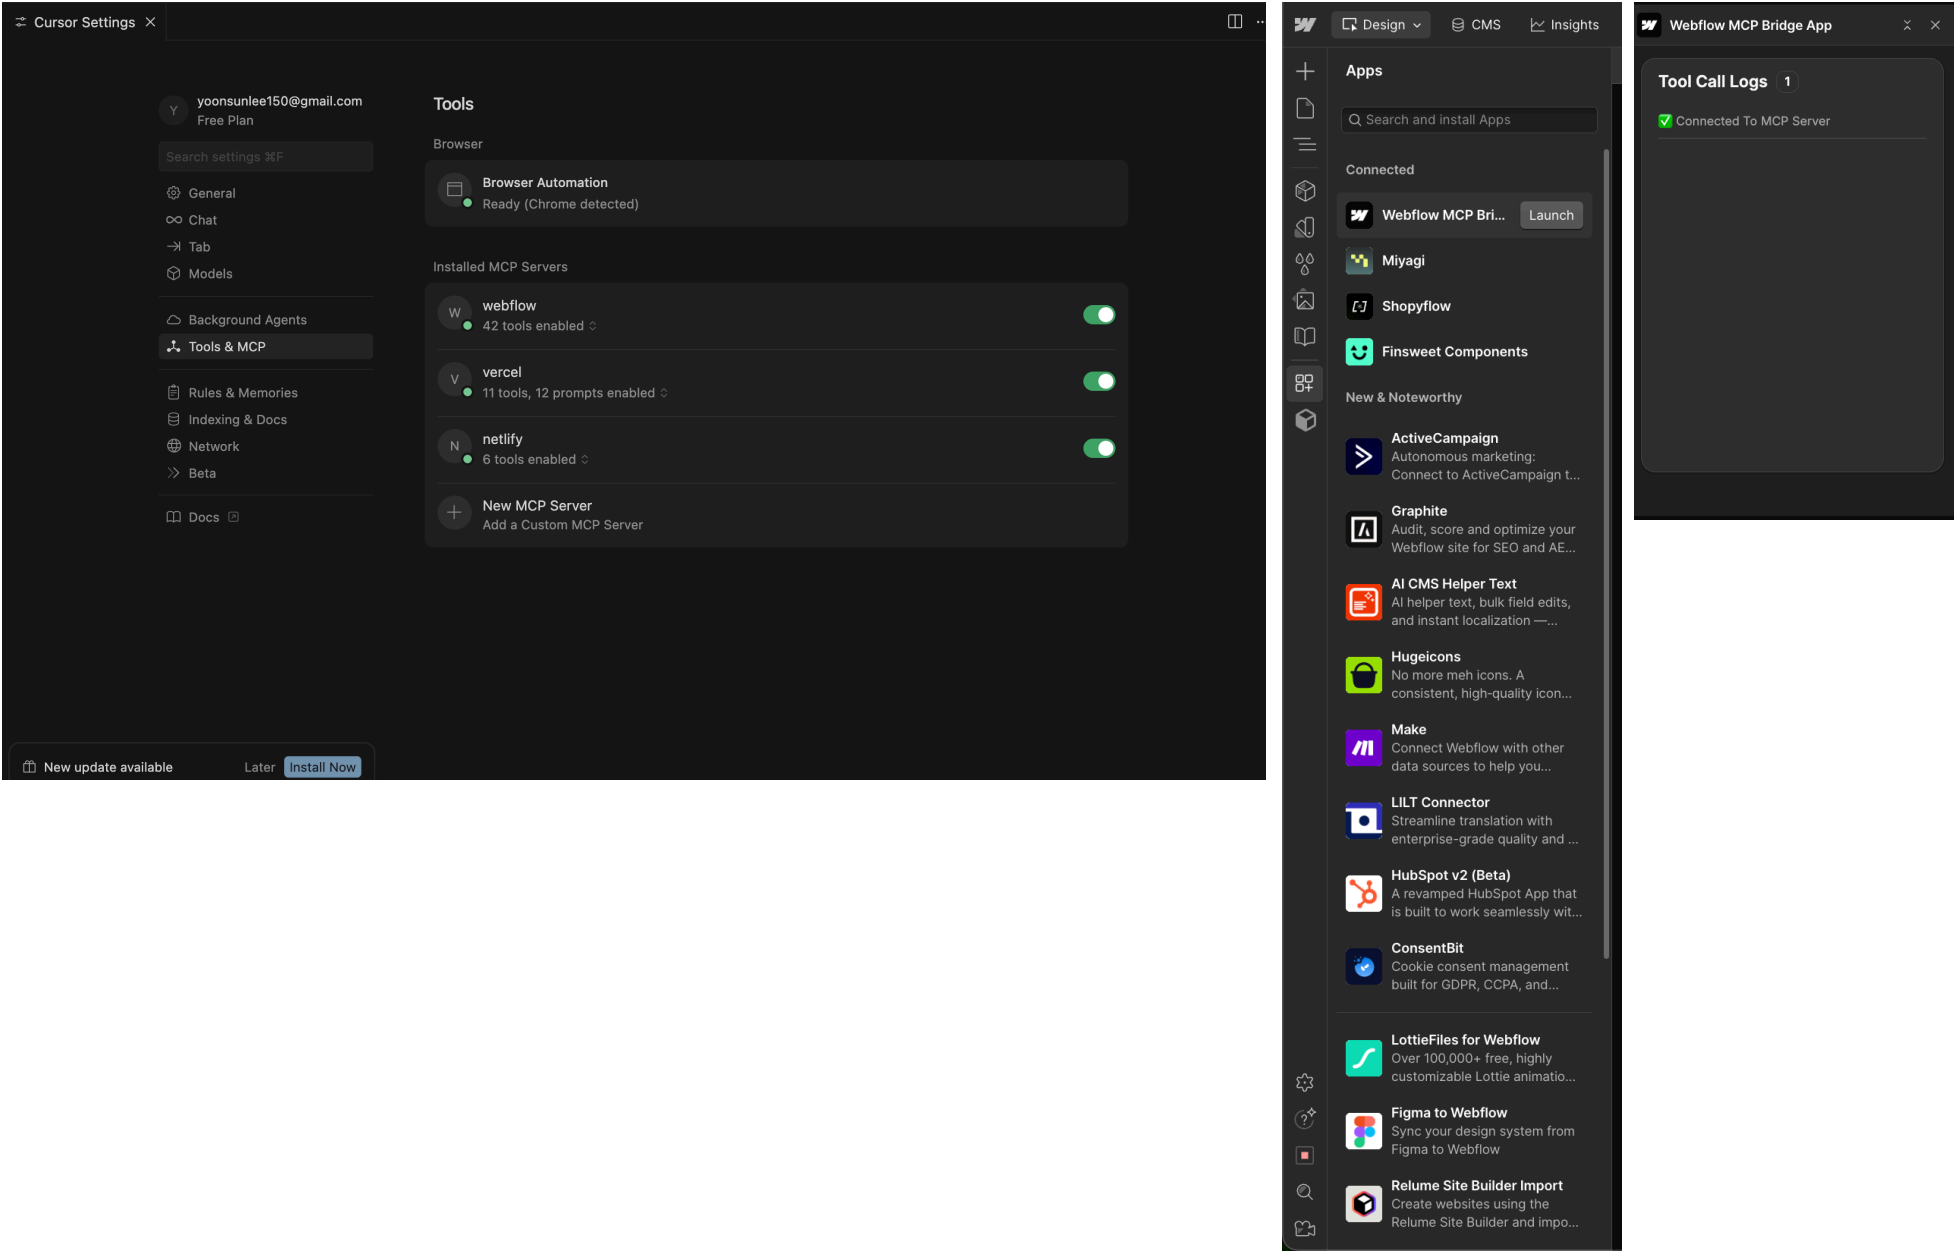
Cursor Settings ×

Y yoonsunlee150@gmail.com
Free Plan

Search settings ⌘F

General
Chat
Tab
Models

Background Agents
Tools & MCP

Rules & Memories
Indexing & Docs
Network
Beta

Docs

New update available Later Install Now

Tools

Browser

Browser Automation
Ready (Chrome detected)

Installed MCP Servers

W webflow
42 tools enabled

V vercel
11 tools, 12 prompts enabled

N netlify
6 tools enabled

New MCP Server
Add a Custom MCP Server

Design CMS Insights

Apps

Search and install Apps

Connected

Webflow MCP Bri... Launch
Miyagi
Shopyflow
Finsweet Components

New & Noteworthy

ActiveCampaign
Autonomous marketing: Connect to ActiveCampaign t...

Graphite
Audit, score and optimize your Webflow site for SEO and AE...

AI CMS Helper Text
AI helper text, bulk field edits, and instant localization —...

Hugeicons
No more meh icons. A consistent, high-quality icon...

Make
Connect Webflow with other data sources to help you...

LILT Connector
Streamline translation with enterprise-grade quality and ...

HubSpot v2 (Beta)
A revamped HubSpot App that is built to work seamlessly wit...

ConsentBit
Cookie consent management built for GDPR, CCPA, and...

LottieFiles for Webflow
Over 100,000+ free, highly customizable Lottie animatio...

Figma to Webflow
Sync your design system from Figma to Webflow

Relume Site Builder Import
Create websites using the Relume Site Builder and impo...

Webflow MCP Bridge App

Tool Call Logs 1

Connected To MCP Server